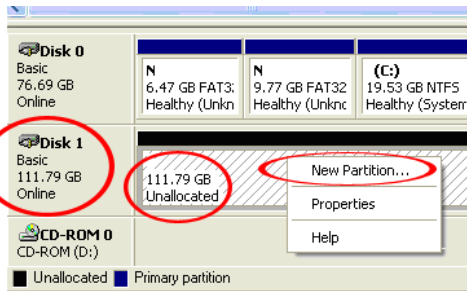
Disk 0
Basic
76.69 GB
Online

N
6.47 GB FAT3
Healthy (Unkn

N
9.77 GB FAT32
Healthy (Unknc

(C:)
19.53 GB NTFS
Healthy (System

Disk 1
Basic
111.79 GB
Online

111.79 GB
Unallocated

New Partition...
Properties
Help

CD-ROM 0
CD-ROM (D:)

Unallocated
Primary partition